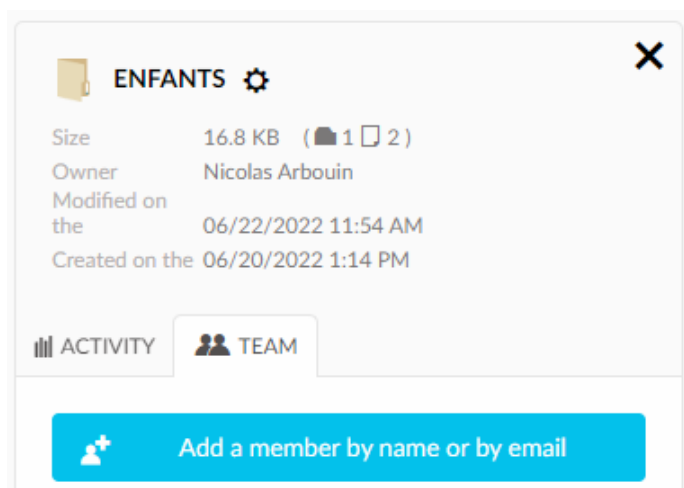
ENFANTS

| | |
|---|---|
| Size | 16.8 KB ( 1 2 ) |
| Owner | Nicolas Arbouin |
| Modified on the | 06/22/2022 11:54 AM |
| Created on the | 06/20/2022 1:14 PM |

ACTIVITY TEAM

Add a member by name or by email